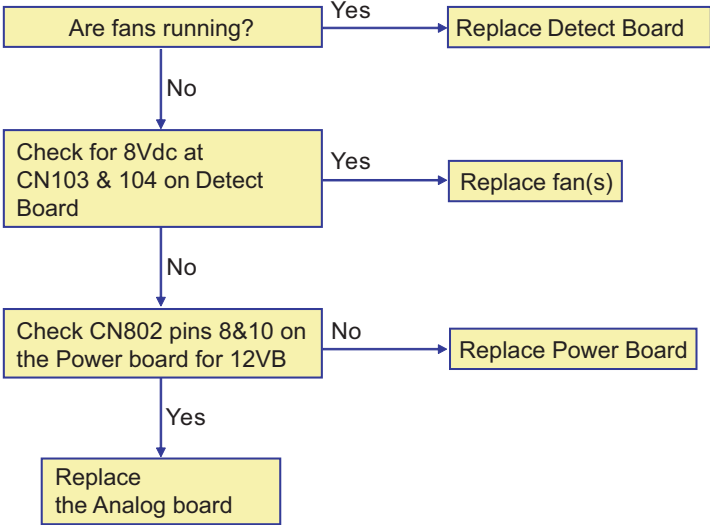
Are fans running?

Yes

Replace Detect Board

No

Check for 8Vdc at CN103 & 104 on Detect Board

Yes

Replace fan(s)

No

Check CN802 pins 8&10 on the Power board for 12VB

No

Replace Power Board

Yes

Replace the Analog board